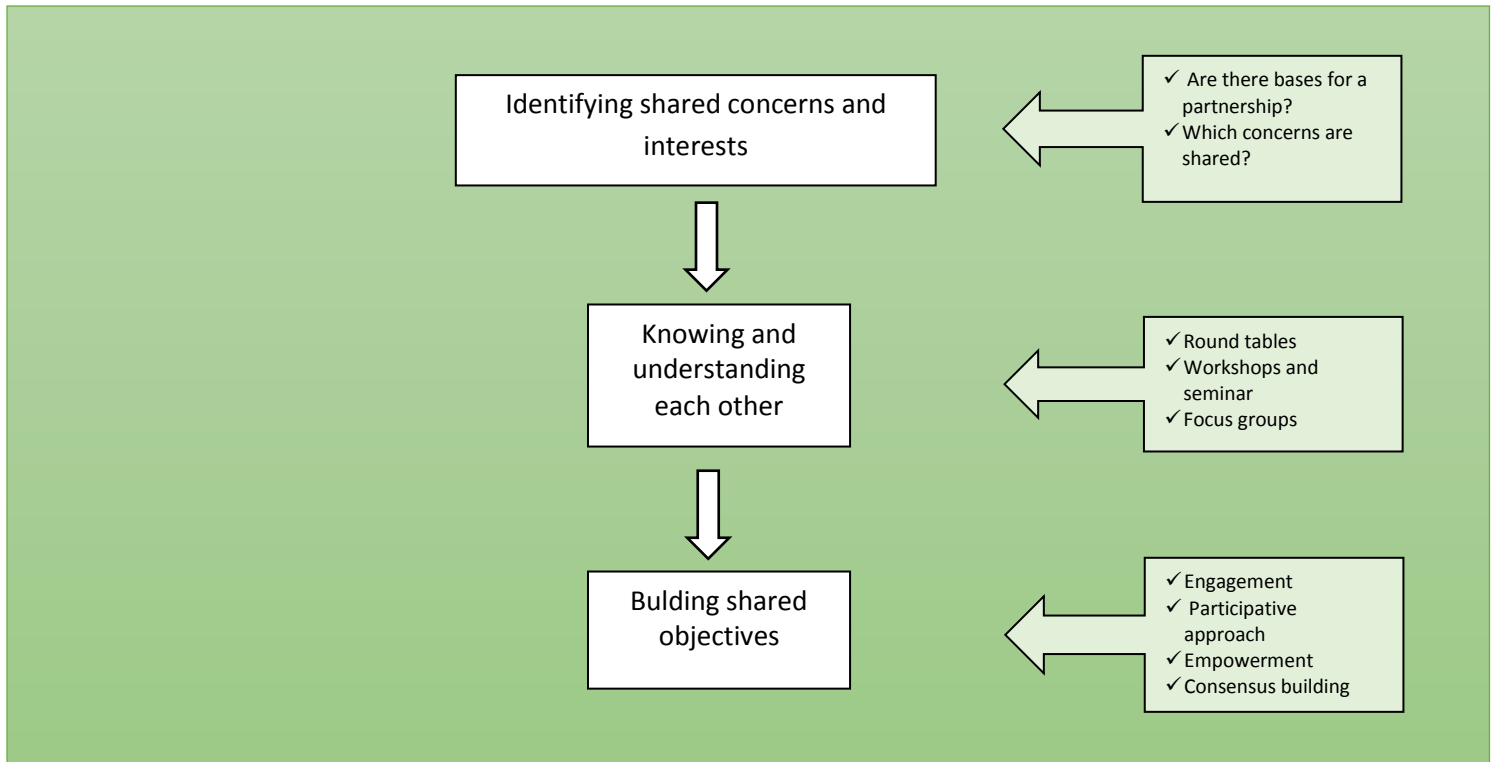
Identifying shared concerns and interests

✓ Are there bases for a partnership?
✓ Which concerns are shared?

Knowing and understanding each other

✓ Round tables
✓ Workshops and seminar
✓ Focus groups

Bulding shared objectives

✓ Engagement
✓ Participative approach
✓ Empowerment
✓ Consensus building